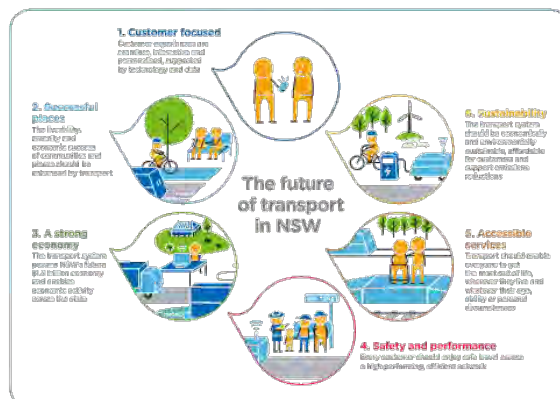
1. Customer focused
Customer experiences are seamless, interactive and personalised, supported by technology and data

2. Successful places
The liveability, amenity and economic success of communities and places should be enhanced by transport

3. A strong economy
The transport system powers NSW's future $1.3 trillion economy and enables economic activity across the state

The future of transport in NSW

4. Safety and performance
Every customer should enjoy safe travel across a high-performing, efficient network

5. Accessible services
Transport should enable everyone to get the most out of life, wherever they live and whatever their age, ability or personal circumstances

6. Sustainability
The transport system should be economically and environmentally sustainable, affordable for customers and support emission reductions